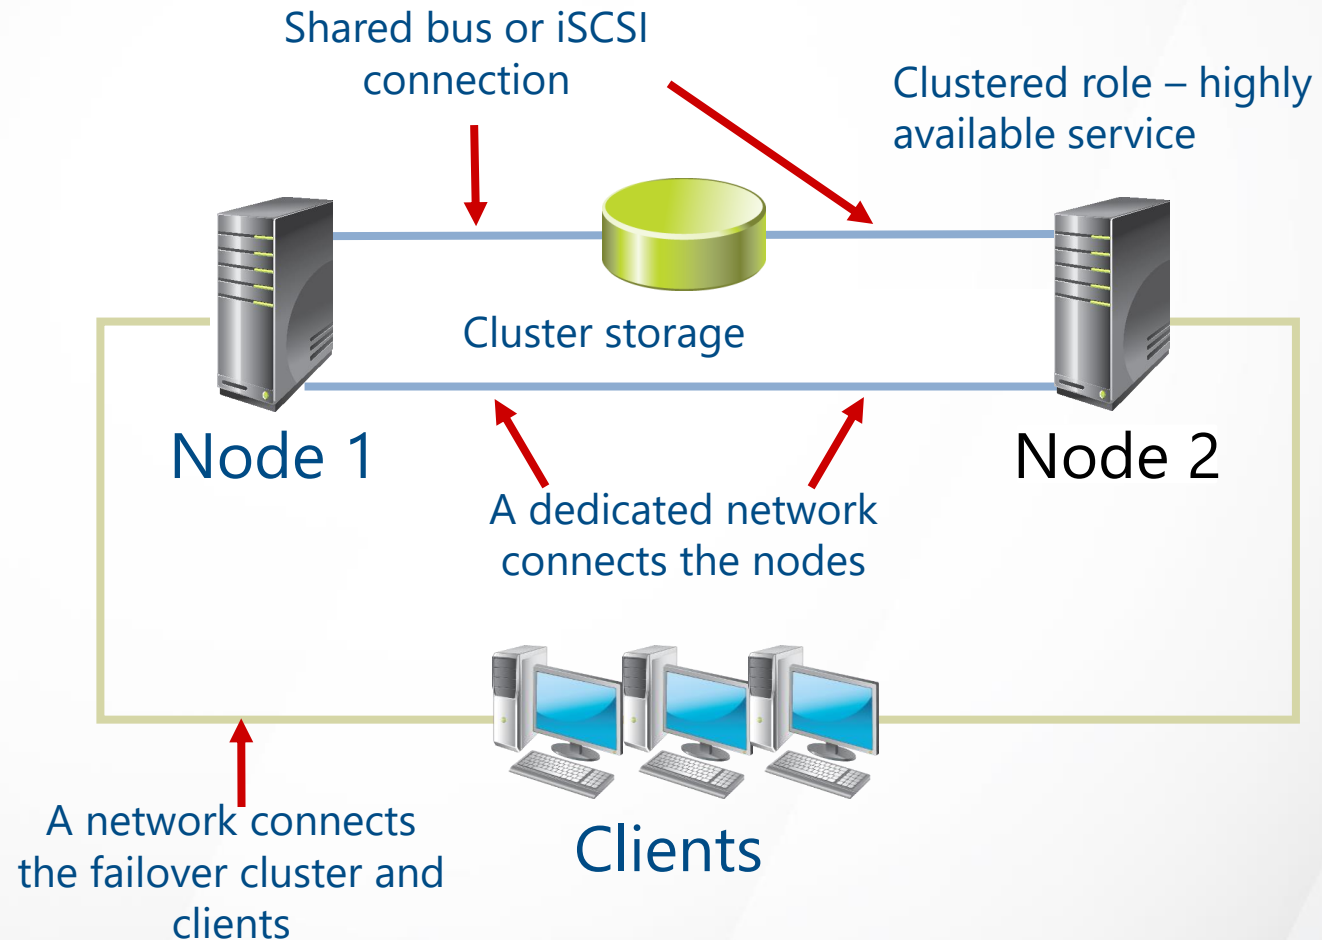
Shared bus or iSCSI connection

Clustered role – highly available service

Cluster storage

Node 1

Node 2

A dedicated network connects the nodes

Clients

A network connects the failover cluster and clients